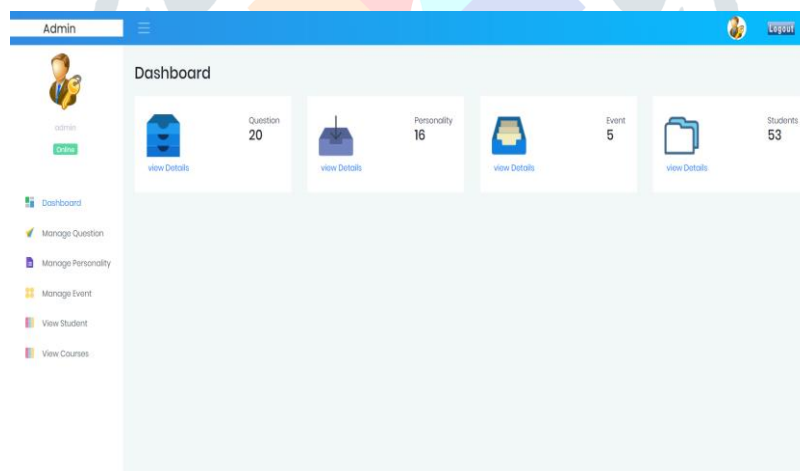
Admin

Logout

admin

Online

Dashboard

Manage Question

Manage Personality

Manage Event

View Student

View Courses

Dashboard

Question
20

view Details

Personality
16

view Details

Event
5

view Details

Students
53

view Details